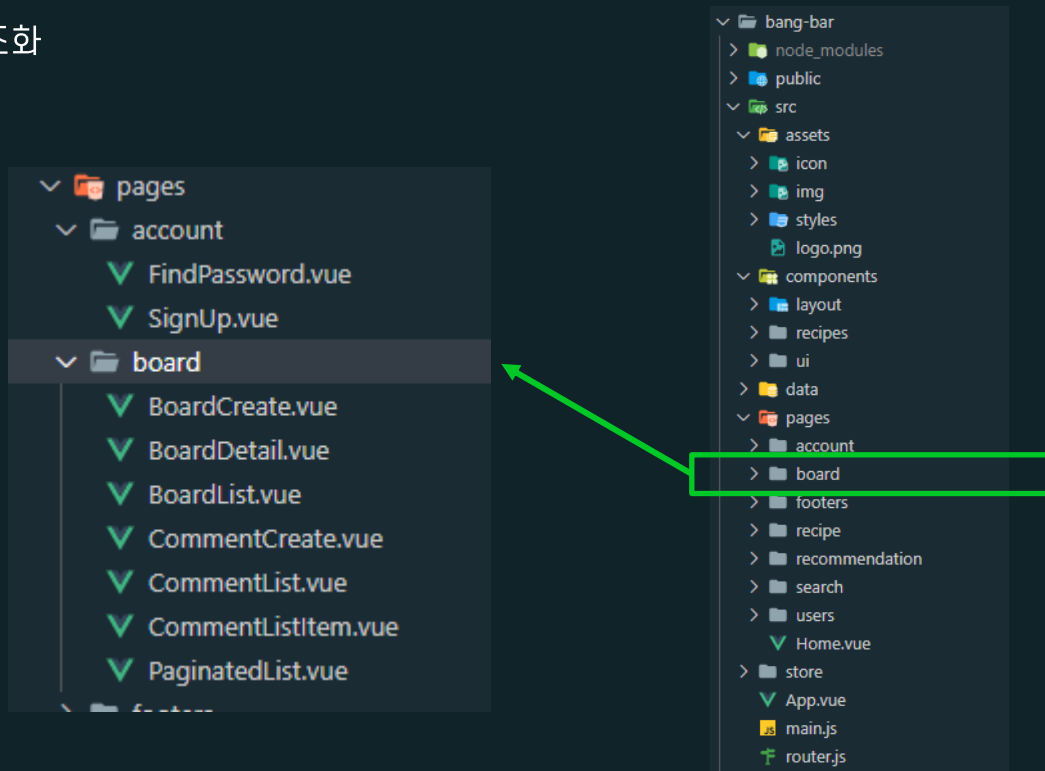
조화

pages
account
FindPassword.vue
SignUp.vue
board
BoardCreate.vue
BoardDetail.vue
BoardList.vue
CommentCreate.vue
CommentList.vue
CommentListItem.vue
PaginatedList.vue
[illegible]

bang-bar
node_modules
public
src
assets
icon
img
styles
logo.png
components
layout
recipes
ui
data
pages
account
board
footers
recipe
recommendation
search
users
Home.vue
store
App.vue
main.js
router.js